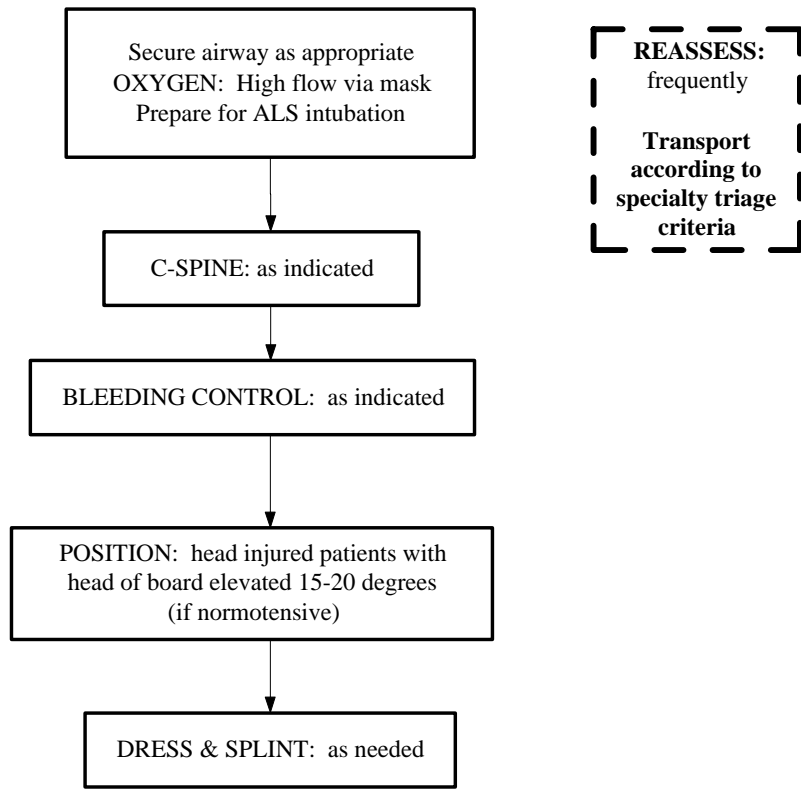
Secure airway as appropriate
OXYGEN: High flow via mask
Prepare for ALS intubation

REASSESS: frequently

Transport according to specialty triage criteria

C-SPINE: as indicated

BLEEDING CONTROL: as indicated

POSITION: head injured patients with head of board elevated 15-20 degrees (if normotensive)

DRESS & SPLINT: as needed